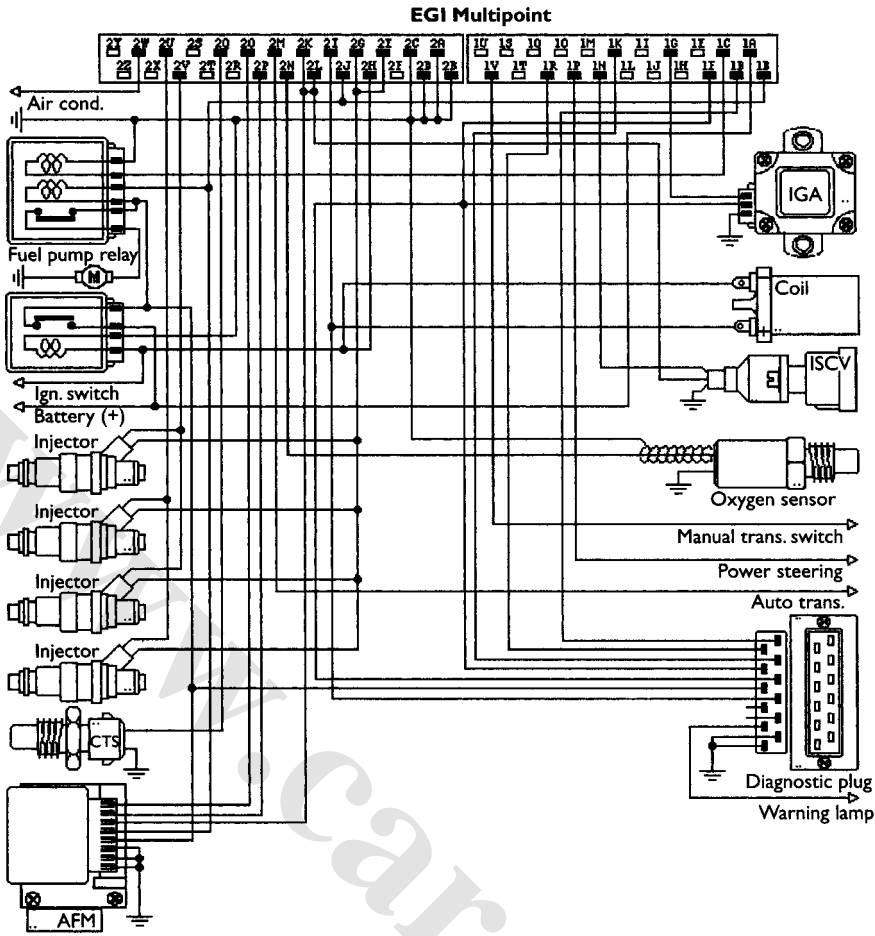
EGI Multipoint

2Y 2W 2U 2S 2Q 2O 2M 2K 2I 2G 2E 2C 2A
2Z 2X 2V 2T 2R 2P 2N 2L 2J 2H 2F 2D 2B

1U 1S 1Q 1O 1M 1K 1I 1G 1E 1C 1A
1V 1T 1R 1P 1N 1L 1J 1H 1F 1D 1B

Air cond.
Fuel pump relay
Ign. switch
Battery (+)
Injector
Injector
Injector
Injector
CTS
AFM
IGA
Coil
ISCV
Oxygen sensor
Manual trans. switch
Power steering
Auto trans.
Diagnostic plug
Warning lamp